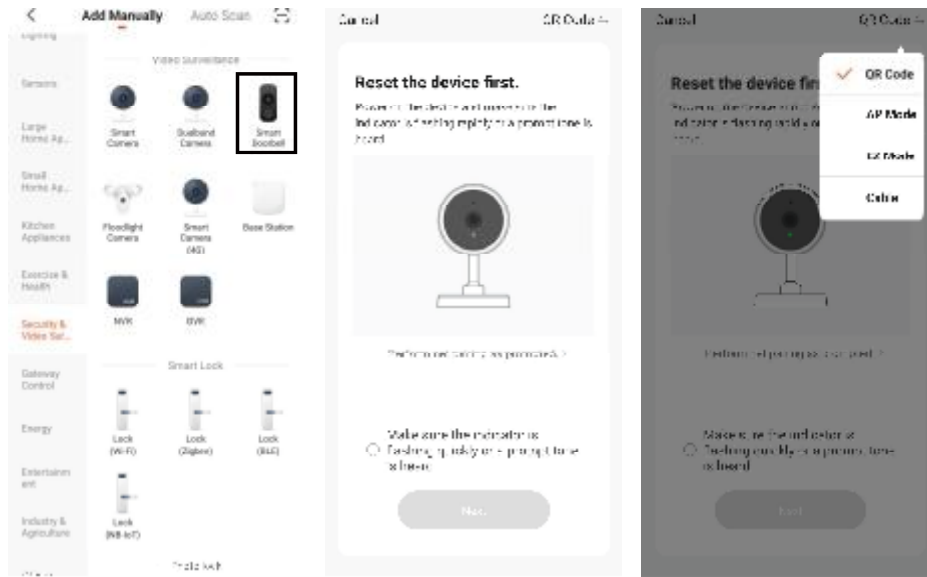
Add Manually Auto Scan

Lighting

Sensors

Large Home Ap...

Small Home Ap...

Kitchen Appliances

Exercise & Health

Security & Video Sur...

Gateway Control

Energy

Entertainment

Industry & Agriculture

Video Surveillance

Smart Camera

Dualband Camera

Smart Doorbell

Floodlight Camera

Smart Camera (4G)

Base Station

NVR

DVR

Smart Lock

Lock (Wi-Fi)

Lock (Zigbee)

Lock (BLE)

Lock (NB-IoT)

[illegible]

Cancel QR Code

Reset the device first.

Power on the device and make sure the indicator is flashing quickly or a prompt tone is heard

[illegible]

Make sure the indicator is flashing quickly or a prompt tone is heard

Next

Cancel QR Code

Reset the device firs

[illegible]

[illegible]

Make sure the indicator is flashing quickly or a prompt tone is heard

Next

QR Code

AP Mode

EZ Mode

Cancel